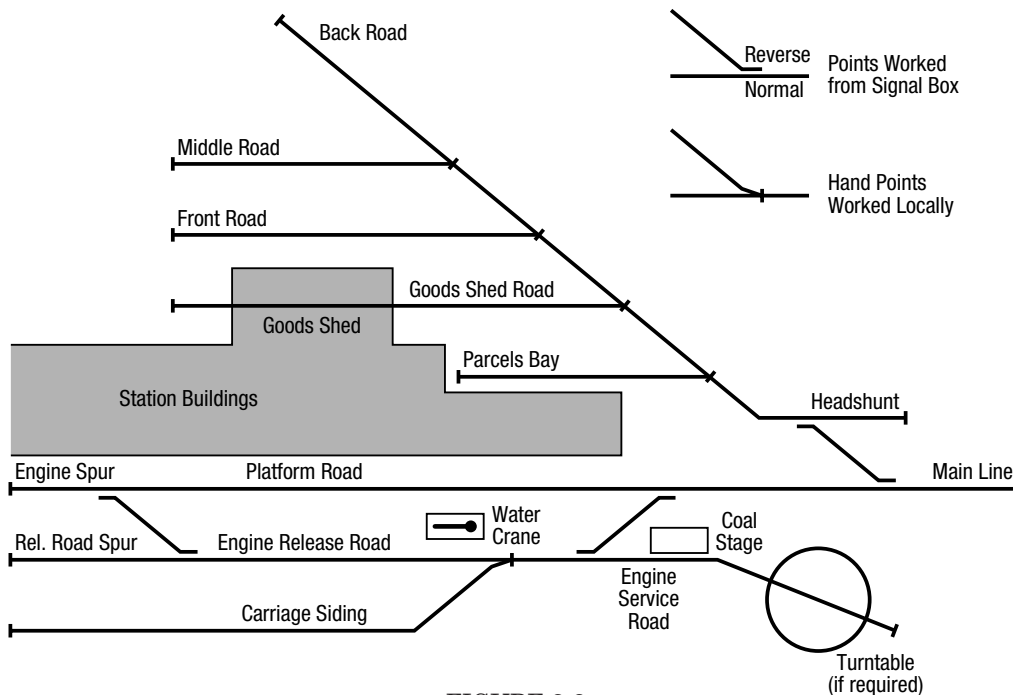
Back Road

Reverse
Normal
Points Worked from Signal Box

Hand Points Worked Locally

Middle Road

Front Road

Goods Shed Road

Goods Shed

Parcels Bay

Station Buildings

Headshunt

Engine Spur

Platform Road

Main Line

Rel. Road Spur

Engine Release Road

Water Crane

Coal Stage

Engine Service Road

Carriage Siding

Turntable (if required)

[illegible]